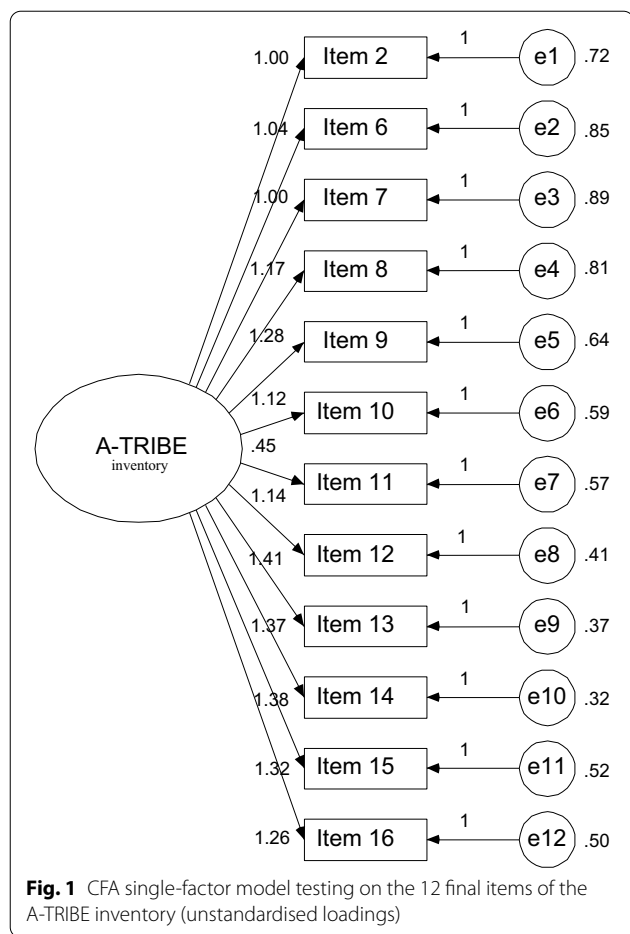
1.00 Item 2 1 e1 .72
1.04 Item 6 1 e2 .85
1.00 Item 7 1 e3 .89
1.17 Item 8 1 e4 .81
1.28 Item 9 1 e5 .64
1.12 Item 10 1 e6 .59
A-TRIBE inventory
.45 Item 11 1 e7 .57
1.14 Item 12 1 e8 .41
1.41 Item 13 1 e9 .37
1.37 Item 14 1 e10 .32
1.38 Item 15 1 e11 .52
1.32 Item 16 1 e12 .50
1.26

**Fig. 1** CFA single-factor model testing on the 12 final items of the A-TRIBE inventory (unstandardised loadings)